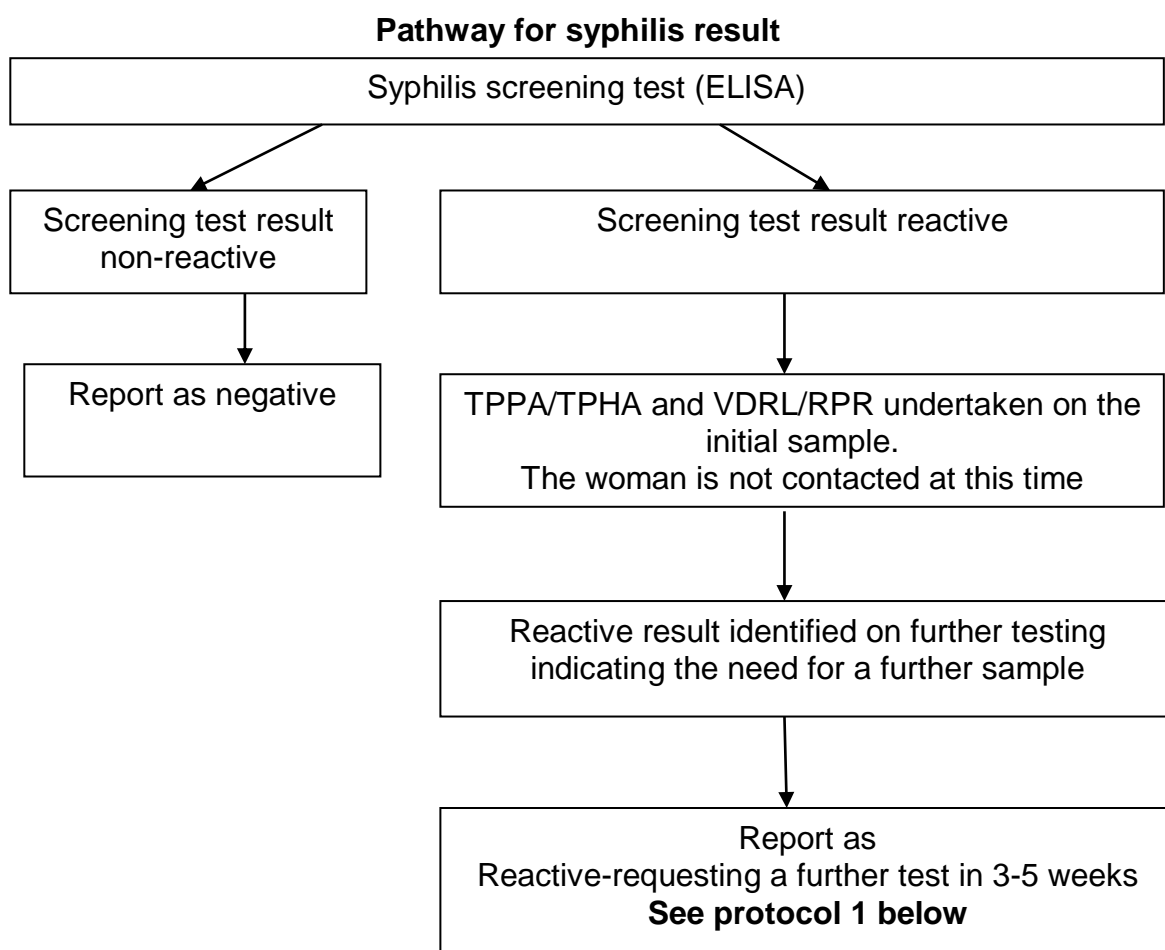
**Pathway for syphilis result**

Syphilis screening test (ELISA)

Screening test result non-reactive

Report as negative

Screening test result reactive

TPPA/TPHA and VDRL/RPR undertaken on the initial sample.
The woman is not contacted at this time

Reactive result identified on further testing indicating the need for a further sample

Report as
Reactive-requesting a further test in 3-5 weeks
**See protocol 1 below**